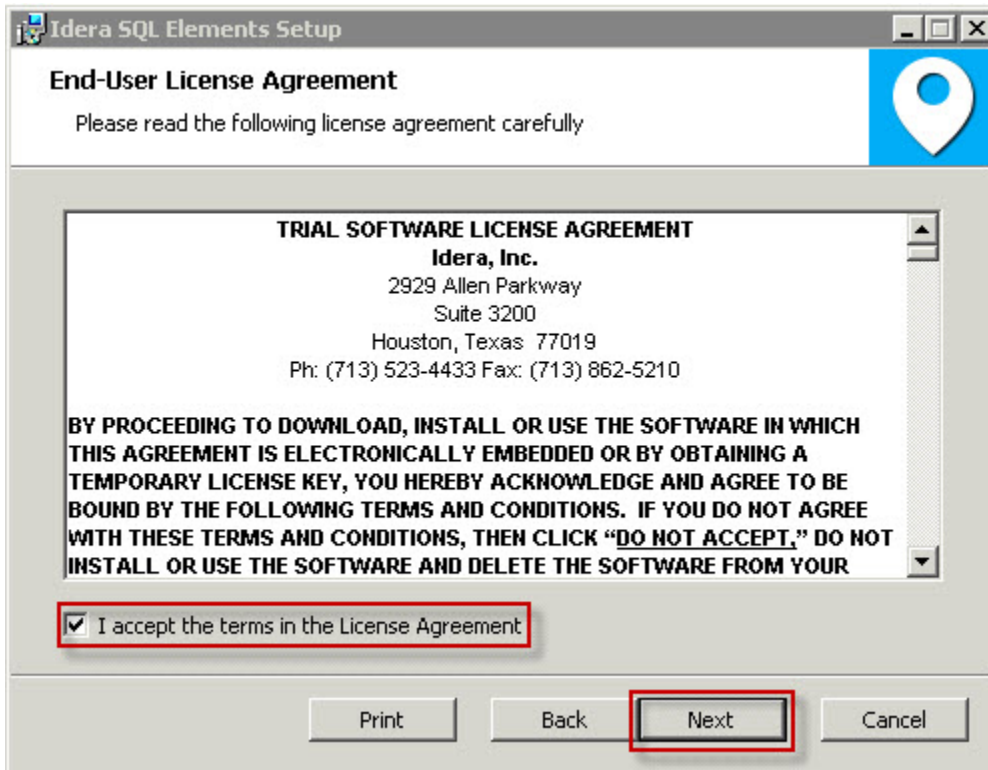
Idera SQL Elements Setup

End-User License Agreement

Please read the following license agreement carefully

TRIAL SOFTWARE LICENSE AGREEMENT
Idera, Inc.
2929 Allen Parkway
Suite 3200
Houston, Texas 77019
Ph: (713) 523-4433 Fax: (713) 862-5210

BY PROCEEDING TO DOWNLOAD, INSTALL OR USE THE SOFTWARE IN WHICH THIS AGREEMENT IS ELECTRONICALLY EMBEDDED OR BY OBTAINING A TEMPORARY LICENSE KEY, YOU HEREBY ACKNOWLEDGE AND AGREE TO BE BOUND BY THE FOLLOWING TERMS AND CONDITIONS. IF YOU DO NOT AGREE WITH THESE TERMS AND CONDITIONS, THEN CLICK "DO NOT ACCEPT," DO NOT INSTALL OR USE THE SOFTWARE AND DELETE THE SOFTWARE FROM YOUR

I accept the terms in the License Agreement

Print Back Next Cancel